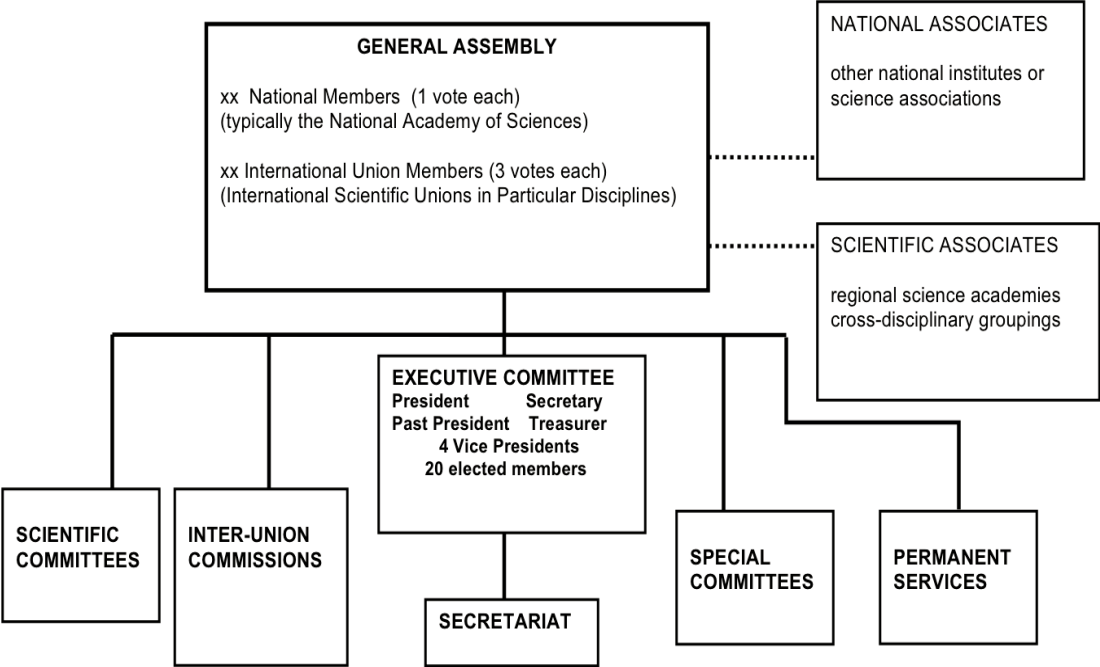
GENERAL ASSEMBLY

xx National Members (1 vote each)
(typically the National Academy of Sciences)

xx International Union Members (3 votes each)
(International Scientific Unions in Particular Disciplines)

NATIONAL ASSOCIATES

other national institutes or science associations

SCIENTIFIC ASSOCIATES

regional science academies
cross-disciplinary groupings

EXECUTIVE COMMITTEE
President Secretary
Past President Treasurer
4 Vice Presidents
20 elected members

SCIENTIFIC COMMITTEES

INTER-UNION COMMISSIONS

SECRETARIAT

SPECIAL COMMITTEES

PERMANENT SERVICES